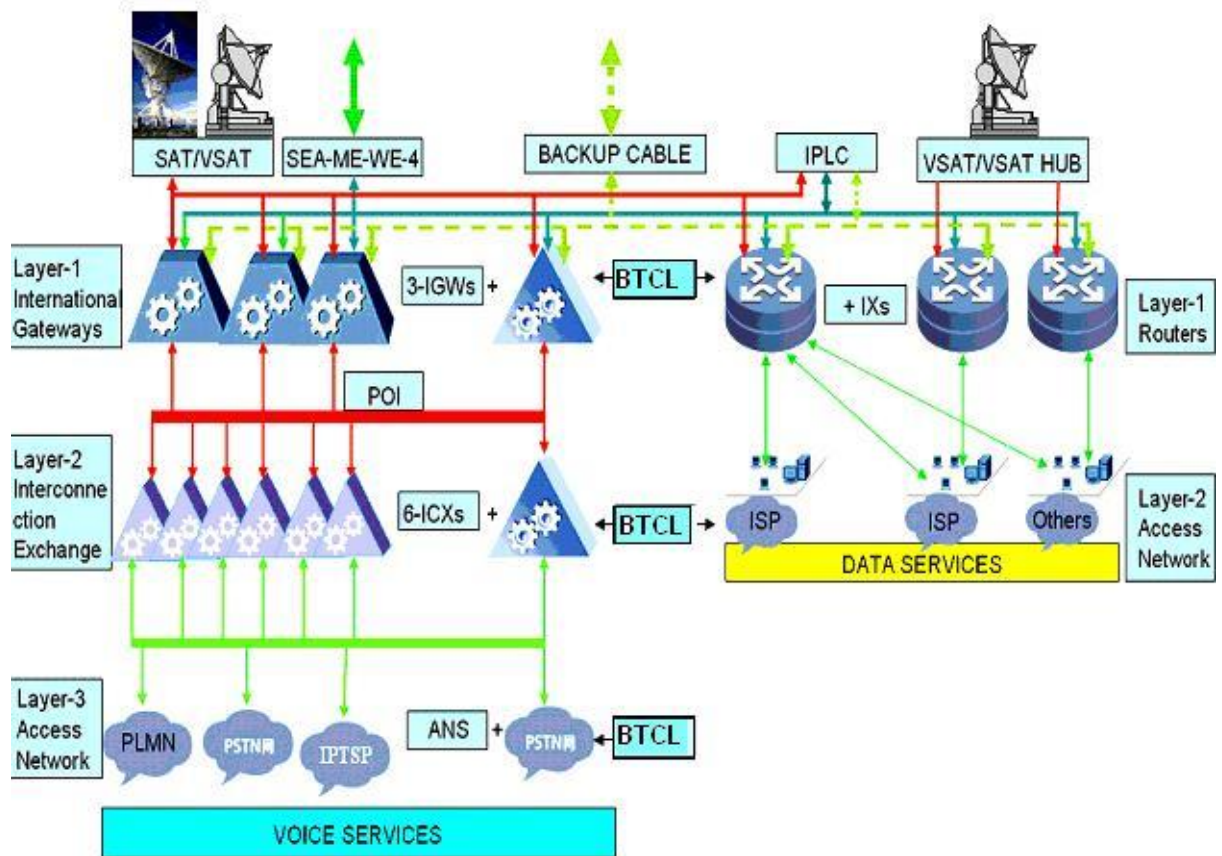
SAT/VSAT
SEA-ME-WE-4
BACKUP CABLE
IPLC
VSAT/VSAT HUB

Layer-1 International Gateways
3-IGWs +
BTCL
+ IXs
Layer-1 Routers

POI

Layer-2 Interconnection Exchange
6-ICXs +
BTCL
ISP
ISP
Others
Layer-2 Access Network
DATA SERVICES

Layer-3 Access Network
PLMN
PSTN网
IPTSP
ANS +
PSTN网
BTCL

VOICE SERVICES